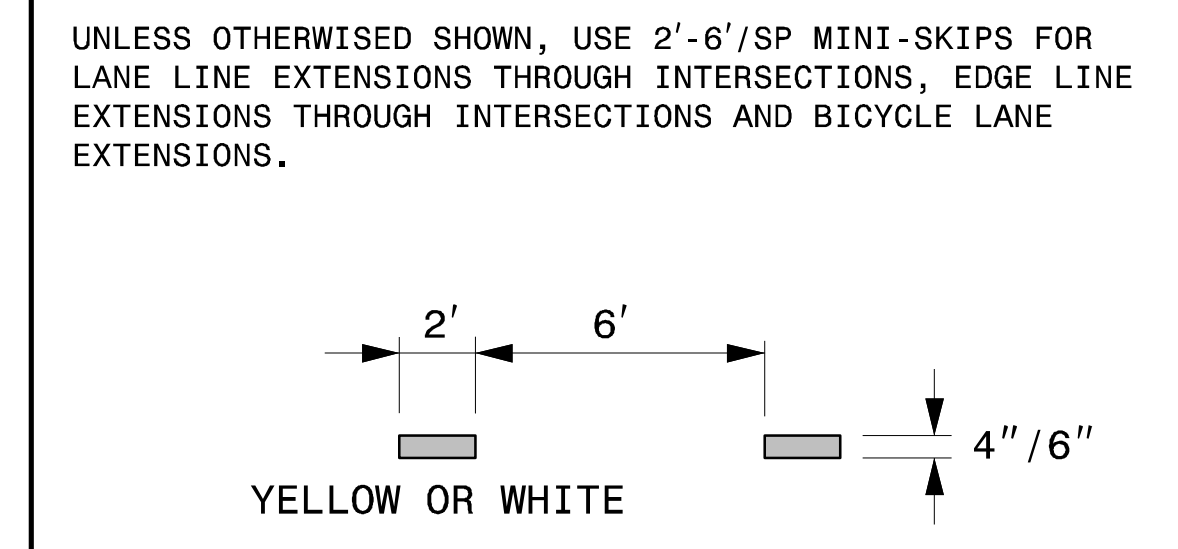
UNLESS OTHERWISED SHOWN, USE 2′-6′/SP MINI-SKIPS FOR LANE LINE EXTENSIONS THROUGH INTERSECTIONS, EDGE LINE EXTENSIONS THROUGH INTERSECTIONS AND BICYCLE LANE EXTENSIONS.

2′

6′

4″/6″

YELLOW OR WHITE